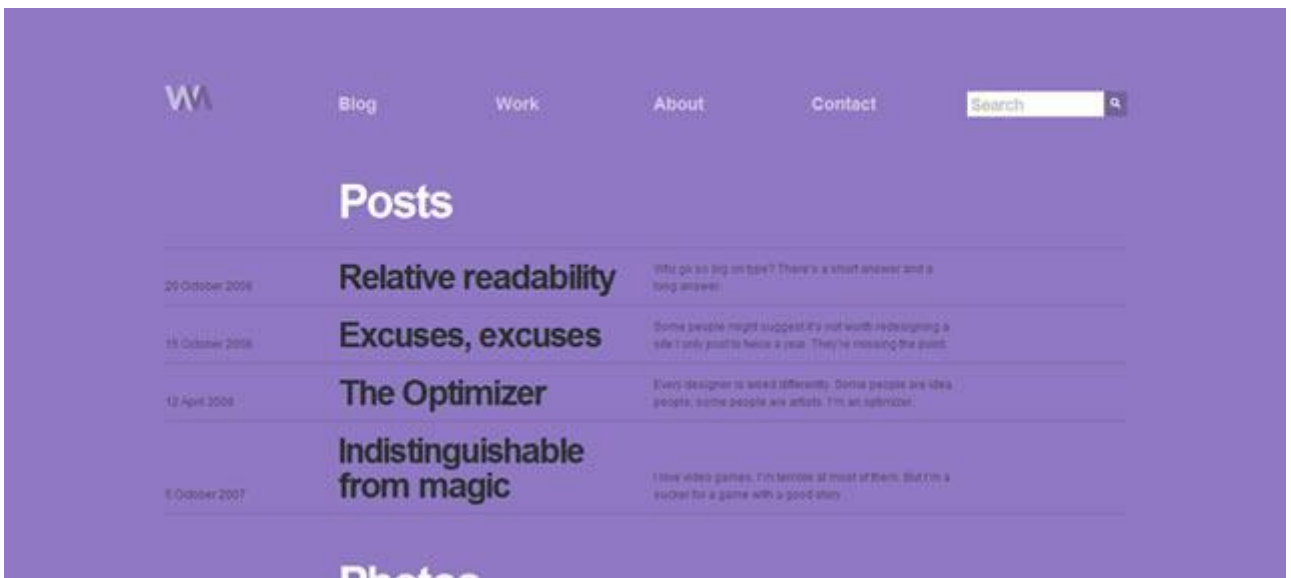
WA

Blog Work About Contact Search

Posts

29 October 2008 Relative readability Why go so big on type? There's a short answer and a long answer.

15 October 2008 Excuses, excuses Some people might suggest it's not worth redesigning a site I only post to twice a year. They're missing the point.

12 April 2008 The Optimizer Every designer is wired differently. Some people are idea people, some people are artists. I'm an optimizer.

5 October 2007 Indistinguishable from magic I love video games. I'm terrible at most of them. But I'm a sucker for a game with a good story.

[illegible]